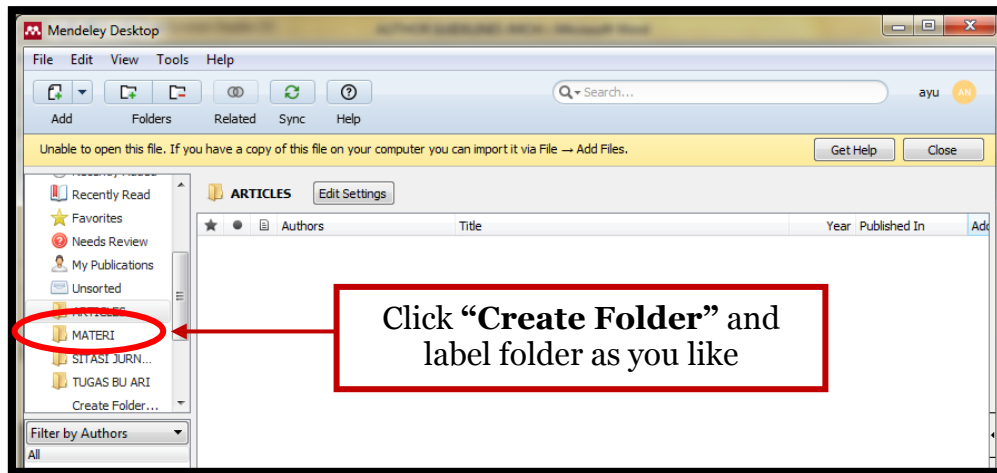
Mendeley Desktop

File Edit View Tools Help

Add Folders Related Sync Help

Search...

ayu AN

Unable to open this file. If you have a copy of this file on your computer you can import it via File → Add Files.

Get Help Close

Recently Read
Favorites
Needs Review
My Publications
Unsorted
ARTICLES
MATERI
SITASI JURN...
TUGAS BU ARI
Create Folder...

Filter by Authors
All

ARTICLES Edit Settings

| Authors | Title | Year | Published In | Add |
|---|---|---|---|---|

Click **“Create Folder”** and label folder as you like